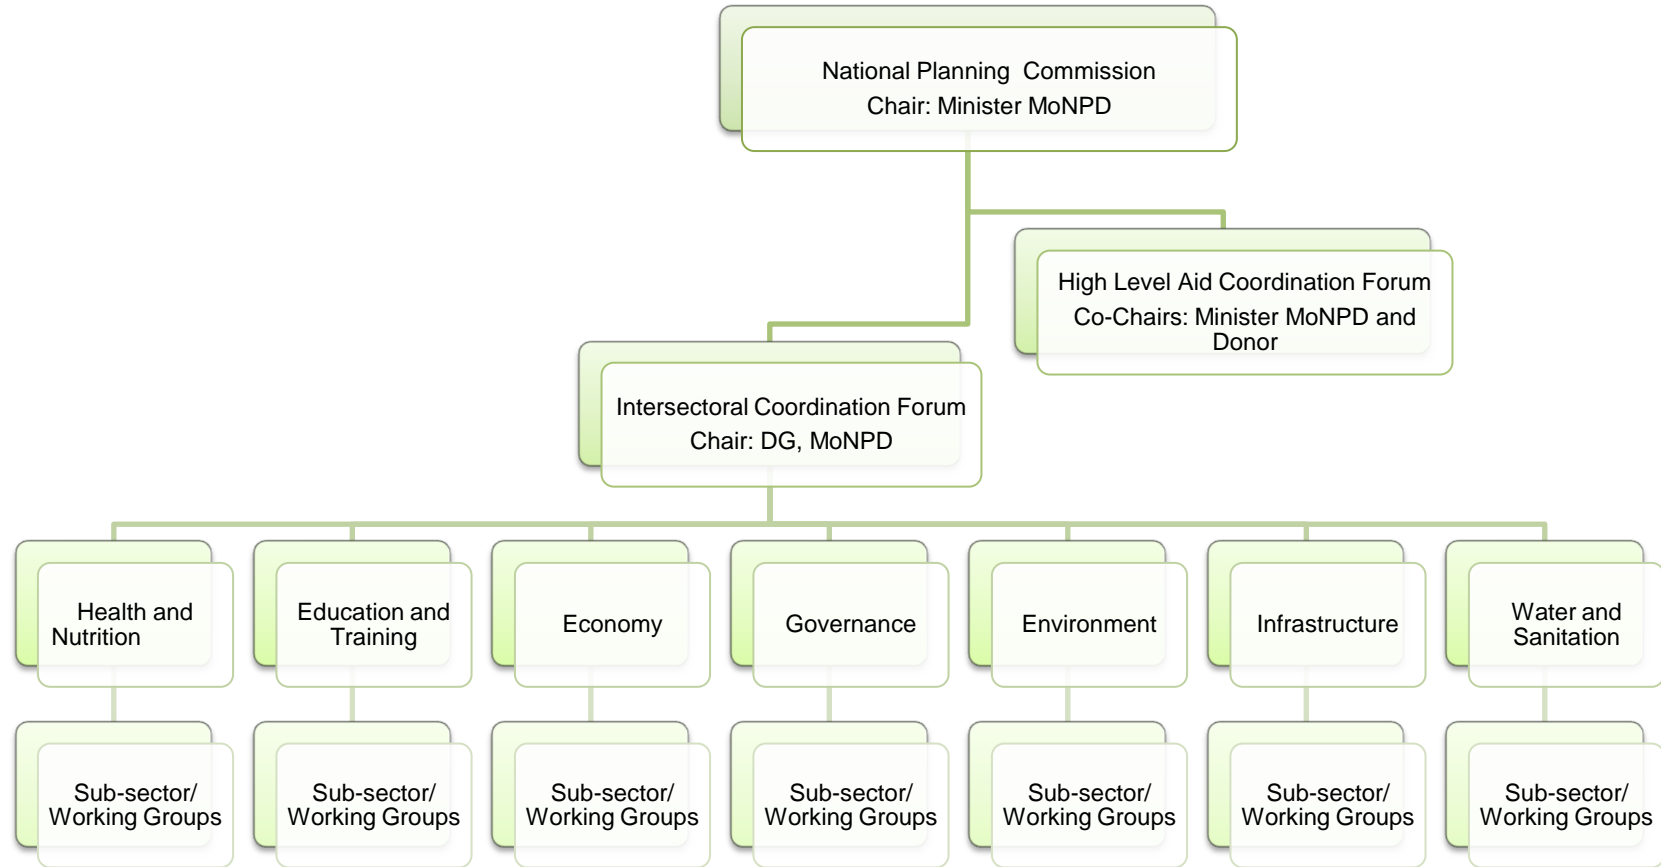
National Planning Commission
Chair: Minister MoNPD

High Level Aid Coordination Forum
Co-Chairs: Minister MoNPD and Donor

Intersectoral Coordination Forum
Chair: DG, MoNPD

Health and Nutrition

Education and Training

Economy

Governance

Environment

Infrastructure

Water and Sanitation

Sub-sector/ Working Groups

Sub-sector/ Working Groups

Sub-sector/ Working Groups

Sub-sector/ Working Groups

Sub-sector/ Working Groups

Sub-sector/ Working Groups

Sub-sector/ Working Groups